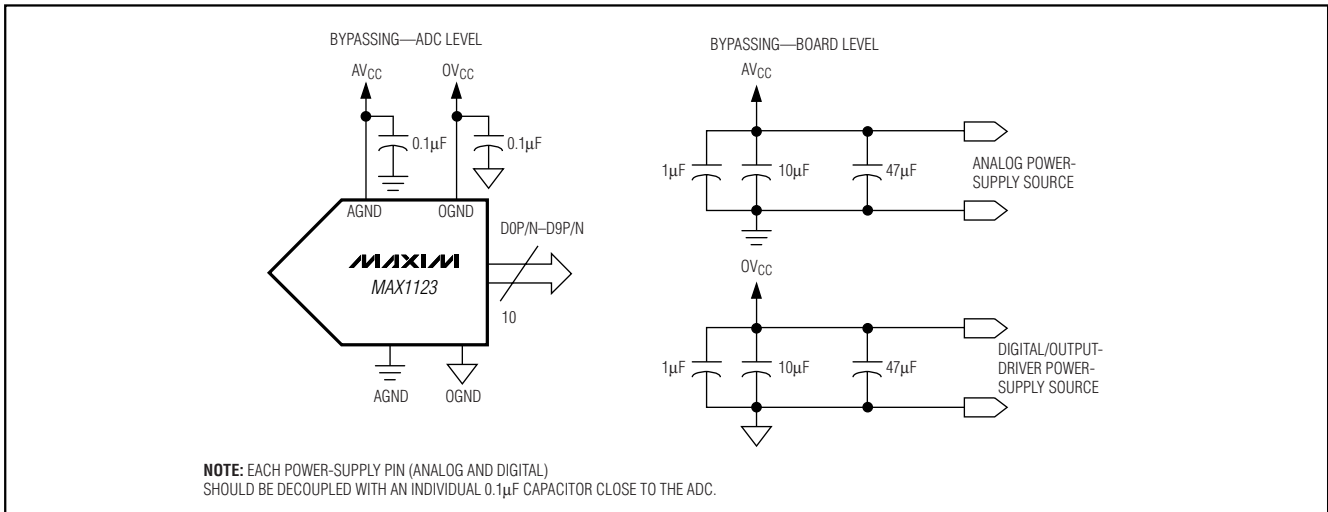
BYPASSING—ADC LEVEL

$AV_{CC}$

$OV_{CC}$

0.1μF

0.1μF

AGND

OGND

D0P/N–D9P/N

MAXIM

MAX1123

10

AGND

OGND

BYPASSING—BOARD LEVEL

$AV_{CC}$

1μF

10μF

47μF

ANALOG POWER-SUPPLY SOURCE

$OV_{CC}$

1μF

10μF

47μF

DIGITAL/OUTPUT-DRIVER POWER-SUPPLY SOURCE

**NOTE:** EACH POWER-SUPPLY PIN (ANALOG AND DIGITAL) SHOULD BE DECOUPLED WITH AN INDIVIDUAL 0.1μF CAPACITOR CLOSE TO THE ADC.